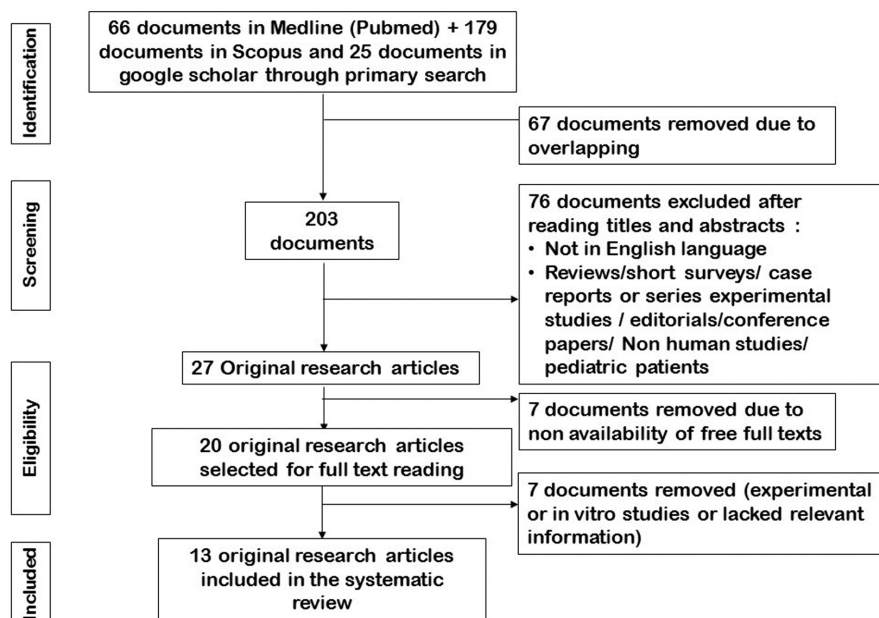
Identification

66 documents in Medline (Pubmed) + 179 documents in Scopus and 25 documents in google scholar through primary search

67 documents removed due to overlapping

Screening

203 documents

76 documents excluded after reading titles and abstracts :
• Not in English language
• Reviews/short surveys/ case reports or series experimental studies / editorials/conference papers/ Non human studies/ pediatric patients

27 Original research articles

Eligibility

7 documents removed due to non availability of free full texts

20 original research articles selected for full text reading

7 documents removed (experimental or in vitro studies or lacked relevant information)

Included

13 original research articles included in the systematic review